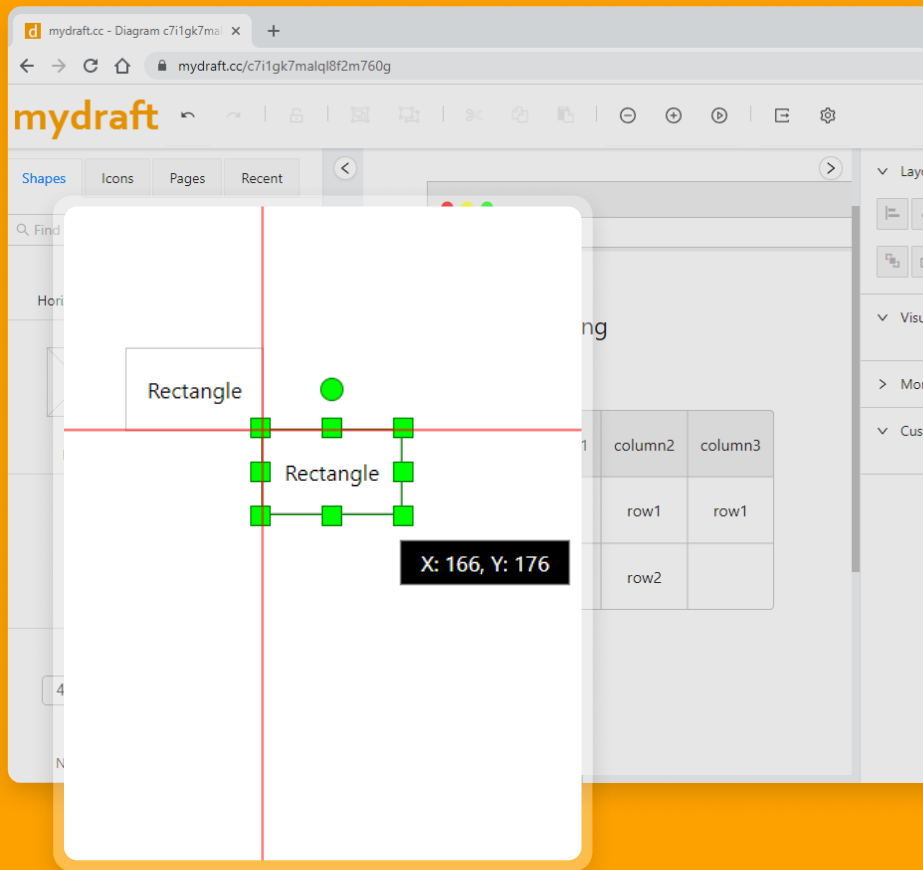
mydraft.cc - Diagram c7i1gk7mal

mydraft.cc/c7i1gk7malql8f2m760g

mydraft

Shapes Icons Pages Recent

Find

Hori

Lay

Visu

Mo

Cus

ng

| 1 | column2 | column3 |
|---|---|---|
| | row1 | row1 |
| | row2 | |

Rectangle

Rectangle

X: 166, Y: 176

4

N